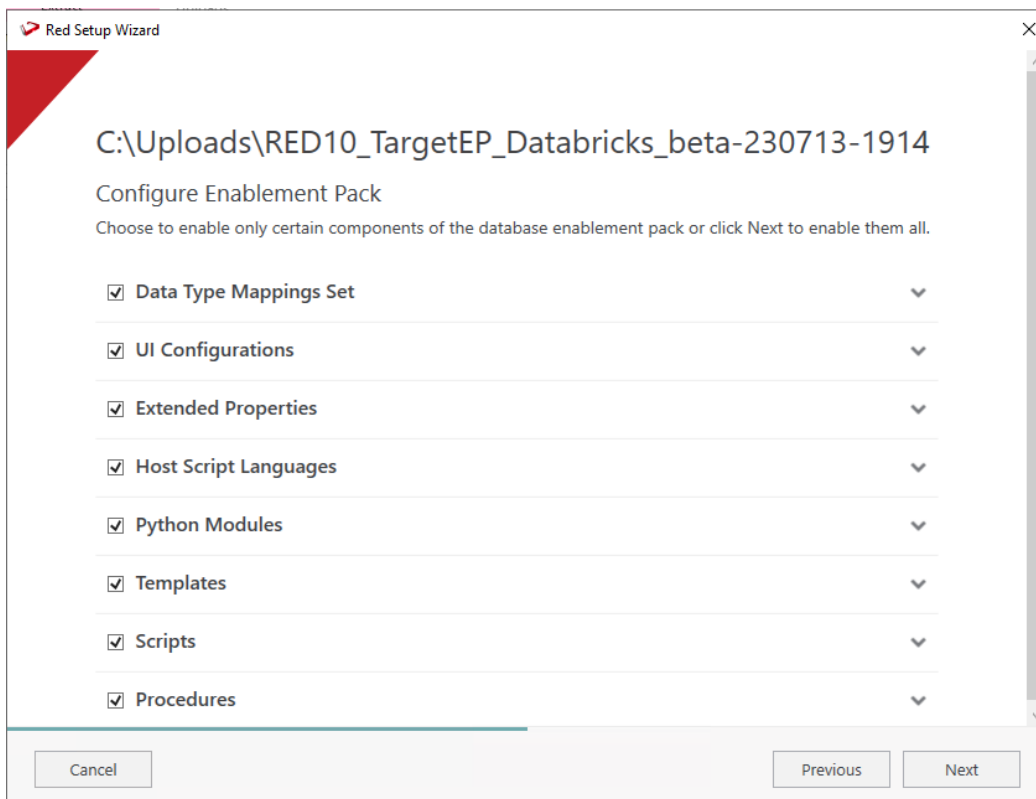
Red Setup Wizard

C:\Uploads\RED10_TargetEP_Databricks_beta-230713-1914

Configure Enablement Pack

Choose to enable only certain components of the database enablement pack or click Next to enable them all.

Data Type Mappings Set

UI Configurations

Extended Properties

Host Script Languages

Python Modules

Templates

Scripts

Procedures

Cancel

Previous

Next